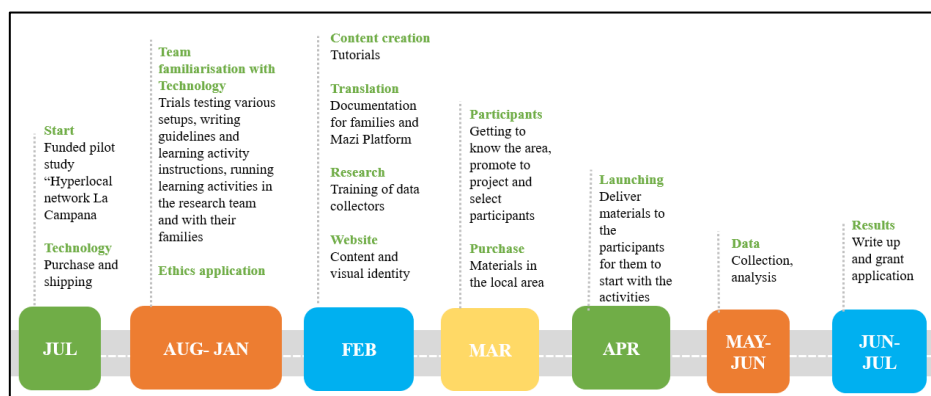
Start
Funded pilot study "Hyperlocal network La Campana

Technology
Purchase and shipping

JUL

Team familiarisation with Technology
Trials testing various setups, writing guidelines and learning activity instructions, running learning activities in the research team and with their families

Ethics application

AUG- JAN

Content creation
Tutorials

Translation
Documentation for families and Mazi Platform

Research
Training of data collectors

Website
Content and visual identity

FEB

Participants
Getting to know the area, promote to project and select participants

Purchase
Materials in the local area

MAR

Launching
Deliver materials to the participants for them to start with the activities

APR

Data
Collection, analysis

MAY-JUN

Results
Write up and grant application

JUN-JUL